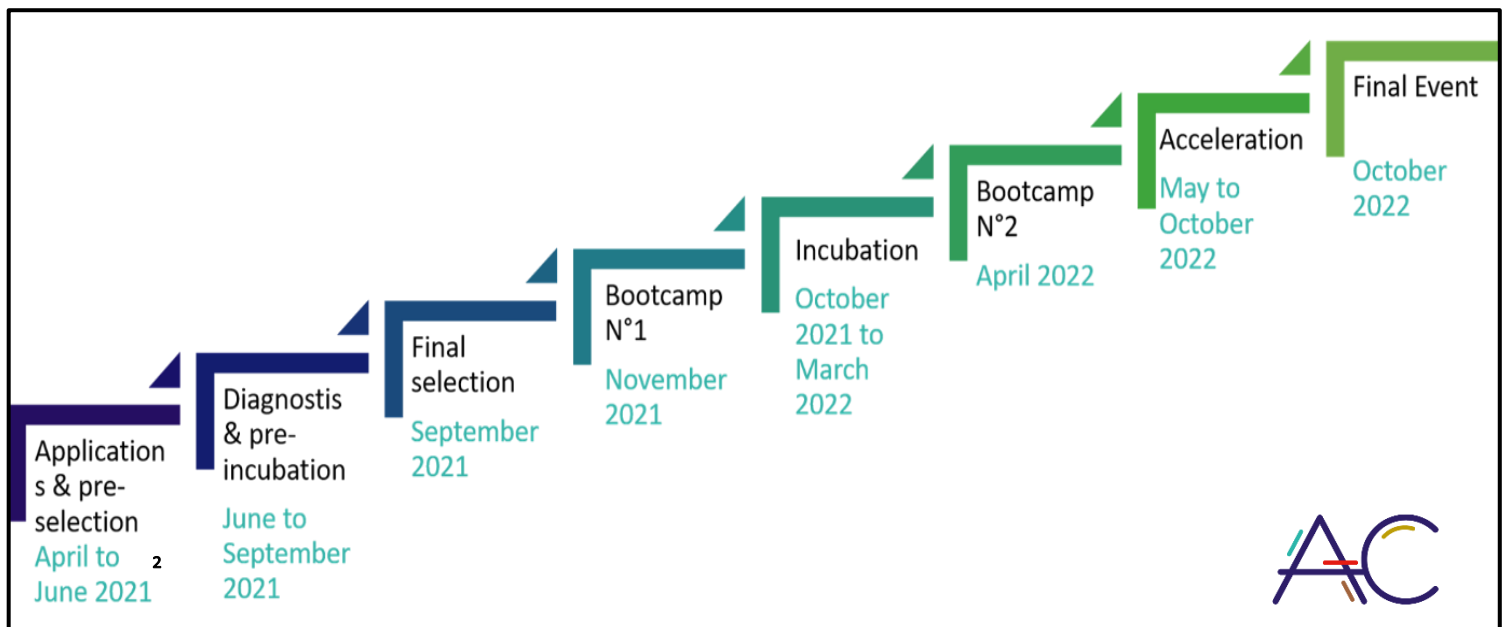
Applications & pre-selection
April to June 2021

2

Diagnostis & pre-incubation
June to September 2021

Final selection
September 2021

Bootcamp N°1
November 2021

Incubation
October 2021 to March 2022

Bootcamp N°2
April 2022

Acceleration
May to October 2022

Final Event
October 2022

AC